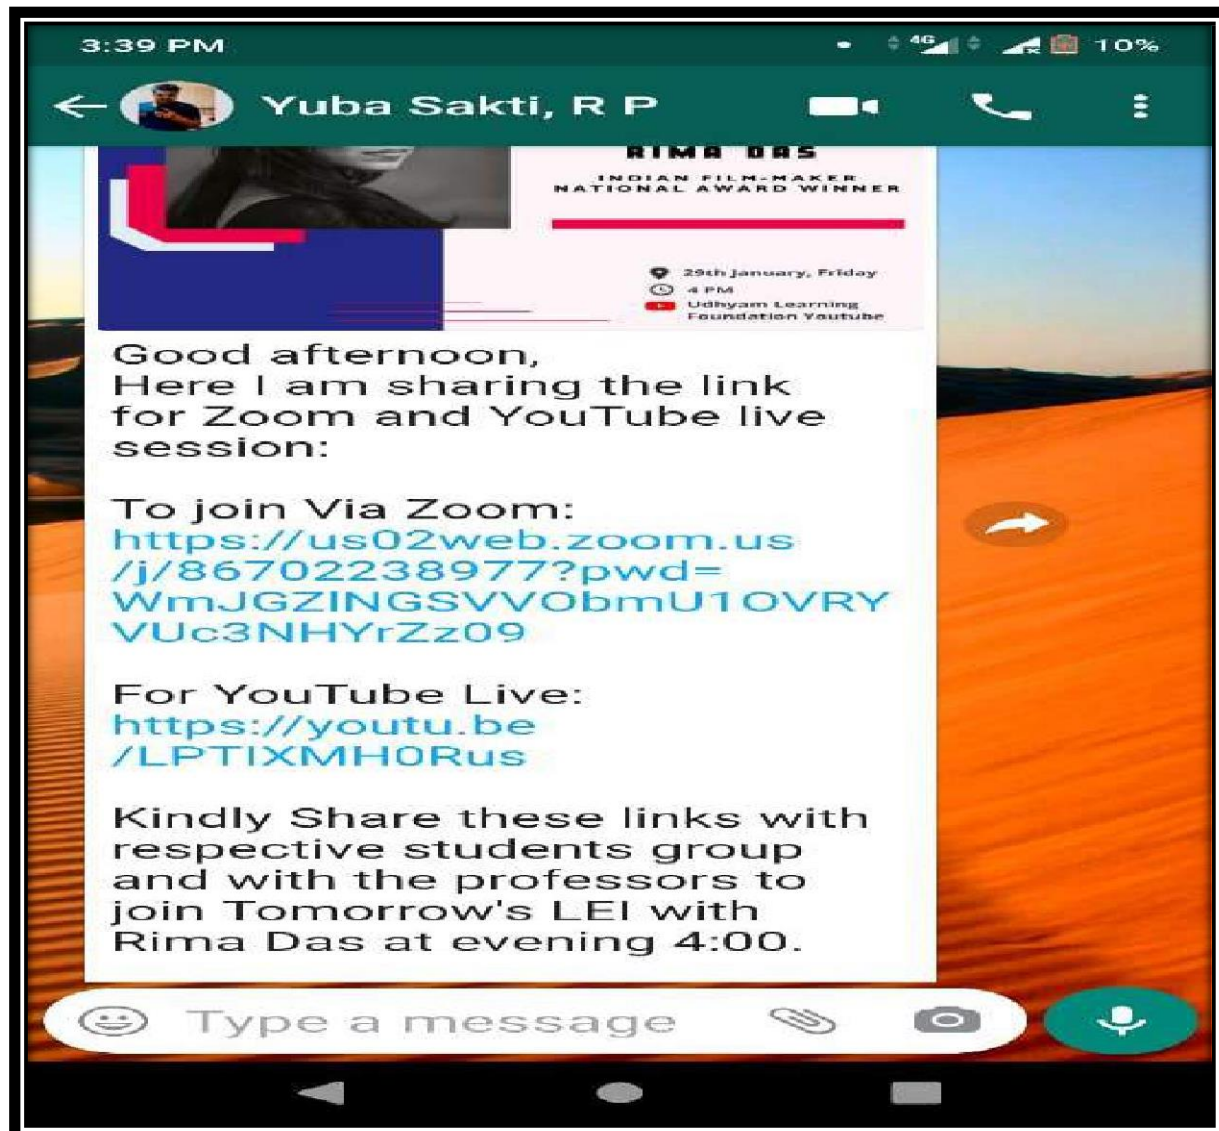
3:39 PM

4G 10%

Yuba Sakti, R P

RIMA DAS

INDIAN FILM-MAKER
NATIONAL AWARD WINNER

29th January, Friday
4 PM
Udhyam Learning Foundation Youtube

Good afternoon,
Here I am sharing the link for Zoom and YouTube live session:

To join Via Zoom:
https://us02web.zoom.us/j/86702238977?pwd=WmJGZINGSVVObmU1OVRYVUc3NHYrZz09

For YouTube Live:
https://youtu.be/LPTIXMH0Rus

Kindly Share these links with respective students group and with the professors to join Tomorrow's LEI with Rima Das at evening 4:00.

Type a message